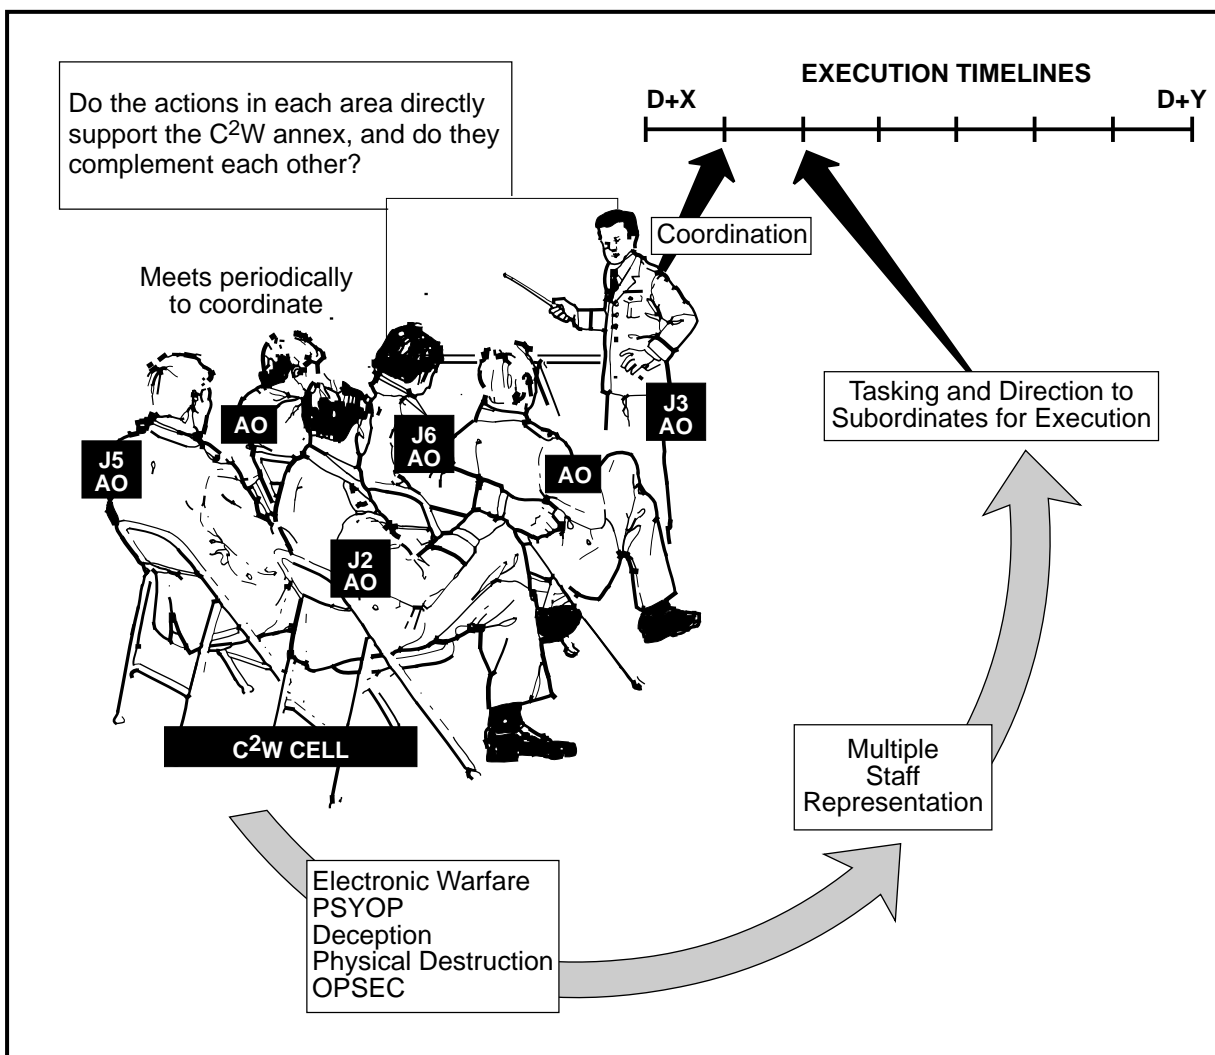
Do the actions in each area directly support the C$^2$W annex, and do they complement each other?

EXECUTION TIMELINES

D+X

D+Y

Coordination

Meets periodically to coordinate

AO

J5 AO

J6 AO

AO

J3 AO

J2 AO

C$^2$W CELL

Tasking and Direction to Subordinates for Execution

Multiple Staff Representation

Electronic Warfare
PSYOP
Deception
Physical Destruction
OPSEC